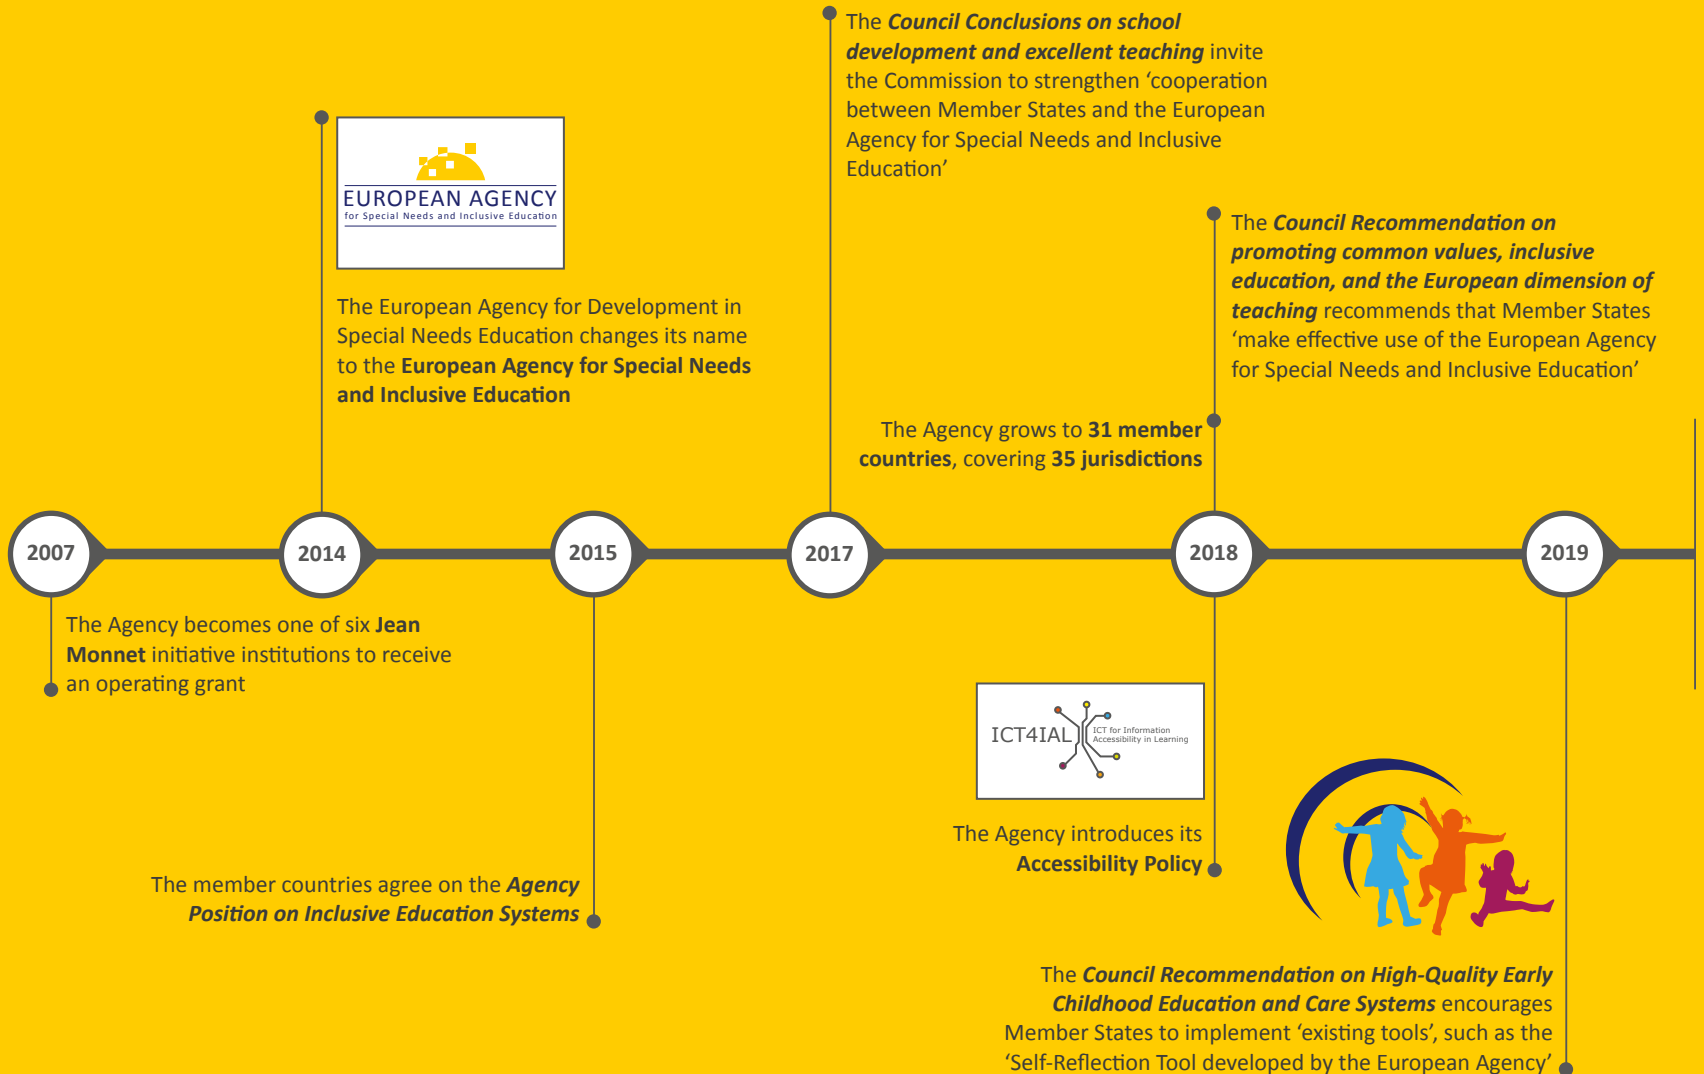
The ***Council Conclusions on school development and excellent teaching*** invite the Commission to strengthen 'cooperation between Member States and the European Agency for Special Needs and Inclusive Education'

EUROPEAN AGENCY
for Special Needs and Inclusive Education

The European Agency for Development in Special Needs Education changes its name to the **European Agency for Special Needs and Inclusive Education**

The ***Council Recommendation on promoting common values, inclusive education, and the European dimension of teaching*** recommends that Member States 'make effective use of the European Agency for Special Needs and Inclusive Education'

The Agency grows to **31 member countries**, covering **35 jurisdictions**

2007

2014

2015

2017

2018

2019

The Agency becomes one of six **Jean Monnet** initiative institutions to receive an operating grant

ICT4IAL
ICT for Information Accessibility in Learning

The Agency introduces its **Accessibility Policy**

The member countries agree on the ***Agency Position on Inclusive Education Systems***

The ***Council Recommendation on High-Quality Early Childhood Education and Care Systems*** encourages Member States to implement 'existing tools', such as the 'Self-Reflection Tool developed by the European Agency'